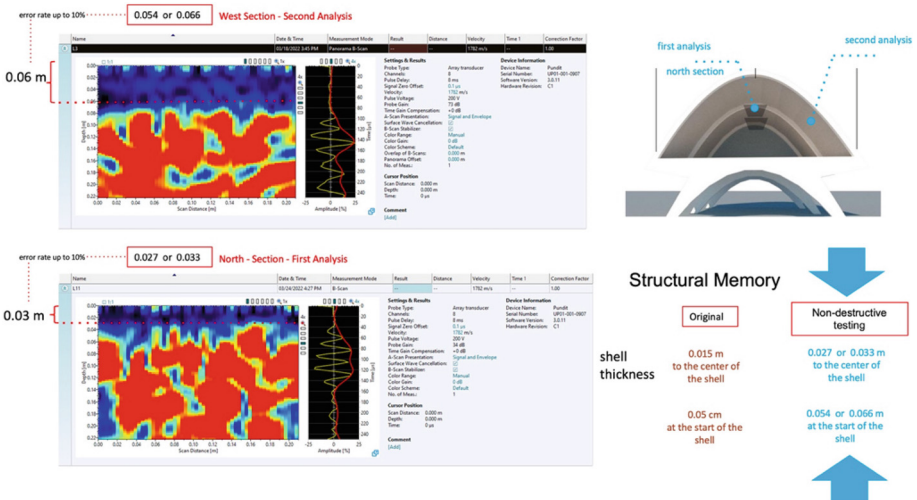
error rate up to 10%

0.054 or 0.066

West Section - Second Analysis

| Name | Date & Time | Measurement Mode | Result | Distance | Velocity | Time 1 | Correction Factor |
|---|---|---|---|---|---|---|---|
| L1 | 03/18/2022 3:45 PM | Panorama B-Scan | --- | --- | 1782 m/s | --- | 1.00 |

0.06 m

Depth [m]

Scan Distance [m]

Amplitude [%]

Time [µs]

Settings & Results
Probe Type: Array transducer
Channels: 8
Pulse Delay: 8 ms
Signal Zero Offset: 0.1 µs
Velocity: 1782 m/s
Pulse Voltage: 200 V
Probe Gain: 75 dB
Time Gain Compensation: +0 dB
A-Scan Presentation: Signal and Envelope
Surface Wave Cancellation:
B-Scan Stabilizer:
Color Range: Manual
Color Gain: 0 dB
Color Scheme: Default
Overlap of B-Scans: 0.000 m
Panorama Offset: 0.000 m
No. of Meas.: 1

Device Information
Device Name: Pundit
Serial Number: UP01-001-0907
Software Version: 3.0.11
Hardware Revision: C1

Cursor Position
Scan Distance: 0.000 m
Depth: 0.000 m
Time: 0 µs

Comment
[Add]

first analysis

north section

second analysis

error rate up to 10%

0.027 or 0.033

North - Section - First Analysis

| Name | Date & Time | Measurement Mode | Result | Distance | Velocity | Time 1 | Correction Factor |
|---|---|---|---|---|---|---|---|
| L11 | 03/24/2022 4:27 PM | B-Scan | --- | --- | 1782 m/s | --- | 1.00 |

0.03 m

Depth [m]

Scan Distance [m]

Amplitude [%]

Time [µs]

Settings & Results
Probe Type: Array transducer
Channels: 8
Pulse Delay: 8 ms
Signal Zero Offset: 0.1 µs
Velocity: 1782 m/s
Pulse Voltage: 200 V
Probe Gain: 34 dB
Time Gain Compensation: +0 dB
A-Scan Presentation: Signal and Envelope
Surface Wave Cancellation:
B-Scan Stabilizer:
Color Range: Manual
Color Gain: 0 dB
Color Scheme: Default
No. of Meas.: 1

Device Information
Device Name: Pundit
Serial Number: UP01-001-0907
Software Version: 3.0.11
Hardware Revision: C1

Cursor Position
Scan Distance: 0.000 m
Depth: 0.000 m
Time: 0 µs

Comment
[Add]

Structural Memory

Original

Non-destructive testing

shell thickness

0.015 m to the center of the shell

0.027 or 0.033 m to the center of the shell

0.05 cm at the start of the shell

0.054 or 0.066 m at the start of the shell